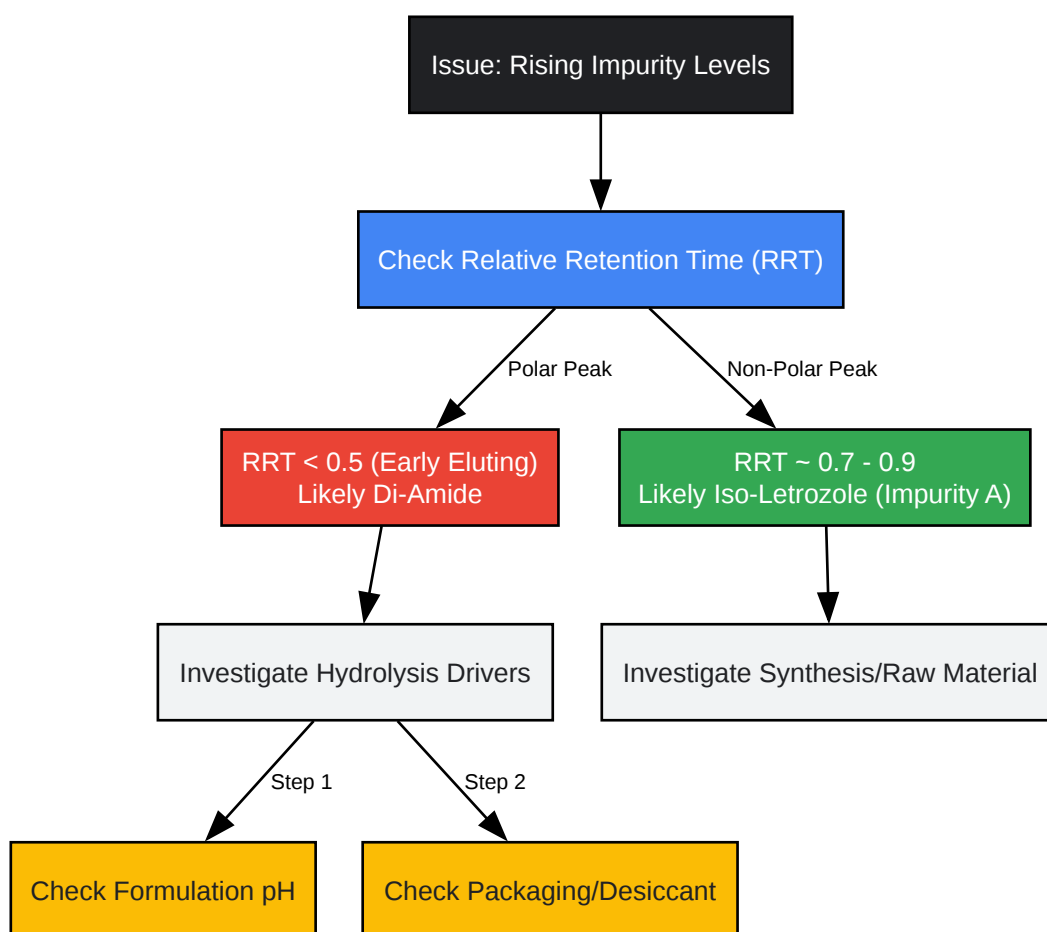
Issue: Rising Impurity Levels

Check Relative Retention Time (RRT)

Polar Peak

Non-Polar Peak

RRT < 0.5 (Early Eluting)
Likely Di-Amide

RRT ~ 0.7 - 0.9
Likely Iso-Letrozole (Impurity A)

Investigate Hydrolysis Drivers

Investigate Synthesis/Raw Material

Step 1

Step 2

Check Formulation pH

Check Packaging/Desiccant